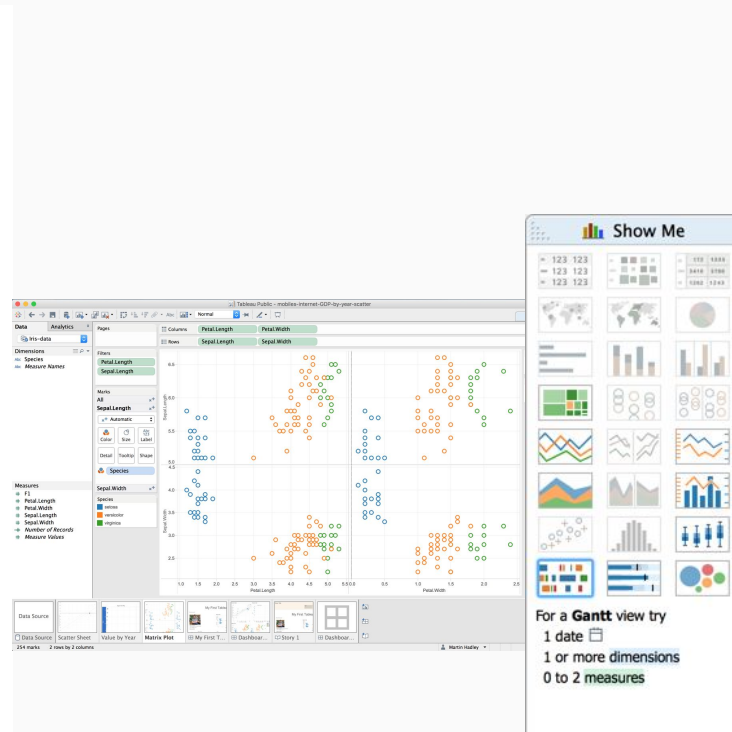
Tableau Public - mobiles-internet-GDP-by-year-scatter

Normal

Data Analytics

iris-data

Dimensions
Species
Measure Names

Measures
F1
Petal.Length
Petal.Width
Sepal.Length
Sepal.Width
Number of Records
Measure Values

Pages

Filters
Petal.Length
Sepal.Length

Marks
All
Sepal.Length
Automatic
Color Size Label
Detail Tooltip Shape
Species

Sepal.Width
Species
setosa
versicolor
virginica

Columns Petal.Length Petal.Width
Rows Sepal.Length Sepal.Width

Sepal.Length
6.5
6.0
5.5
5.0
Sepal.Width
4.5
4.0
3.5
3.0
2.5
2.0

1.0 1.5 2.0 2.5 3.0 3.5 4.0 4.5 5.0 5.5 0.0 0.5 1.0 1.5 2.0 2.5
Petal.Length Petal.Width

Data Source Scatter Sheet Value by Year Matrix Plot My First T... Dashboar... Story 1 Dashboar...

254 marks 2 rows by 2 columns Martin Hadley

Show Me

123 123
123 123
123 123

For a Gantt view try
1 date
1 or more dimensions
0 to 2 measures